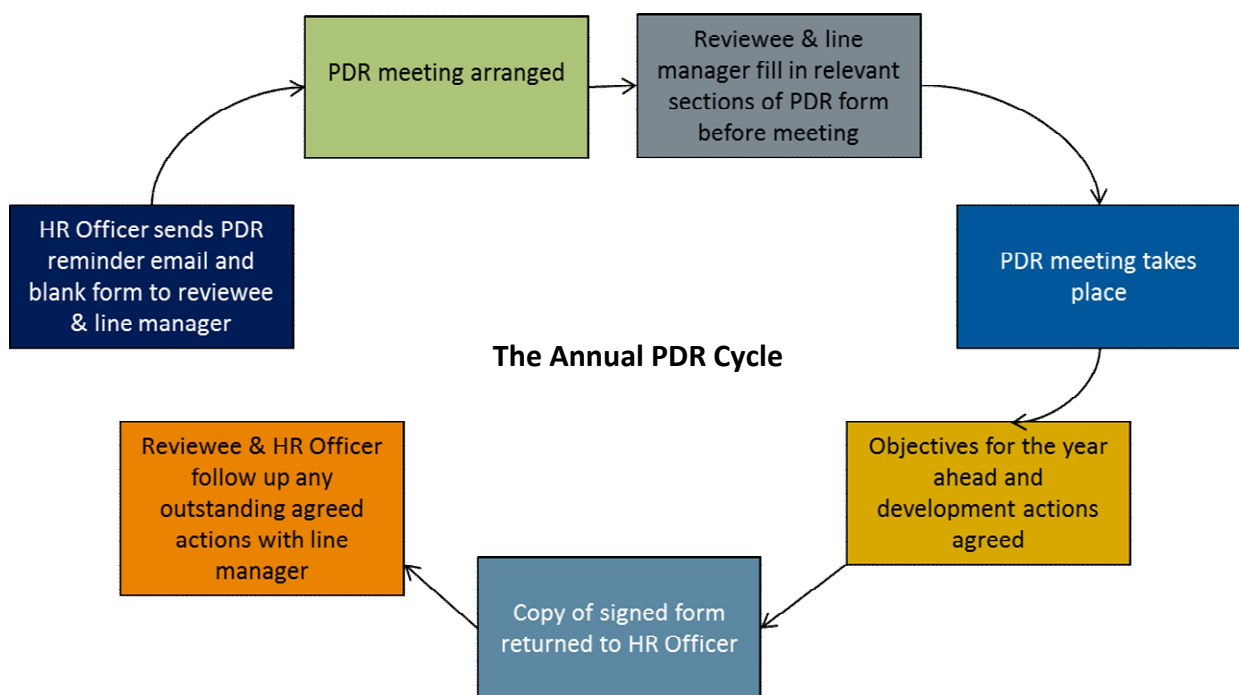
PDR meeting arranged

Reviewee & line manager fill in relevant sections of PDR form before meeting

PDR meeting takes place

Objectives for the year ahead and development actions agreed

Copy of signed form returned to HR Officer

Reviewee & HR Officer follow up any outstanding agreed actions with line manager

HR Officer sends PDR reminder email and blank form to reviewee & line manager

The Annual PDR Cycle